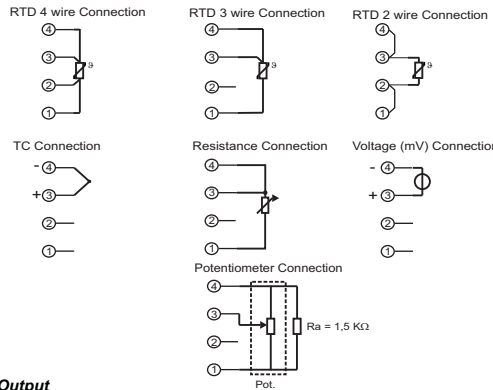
RTD 4 wire Connection

④
③
②
①
ϑ

RTD 3 wire Connection

④
③
②
①
ϑ

RTD 2 wire Connection

④
③
②
①
ϑ

TC Connection

- ④
+ ③
②
①

Resistance Connection

④
③
②
①

Voltage (mV) Connection

- ④
+ ③
②
①

Potentiometer Connection

④
③
②
①
Ra = 1,5 KΩ
Pot.

Output